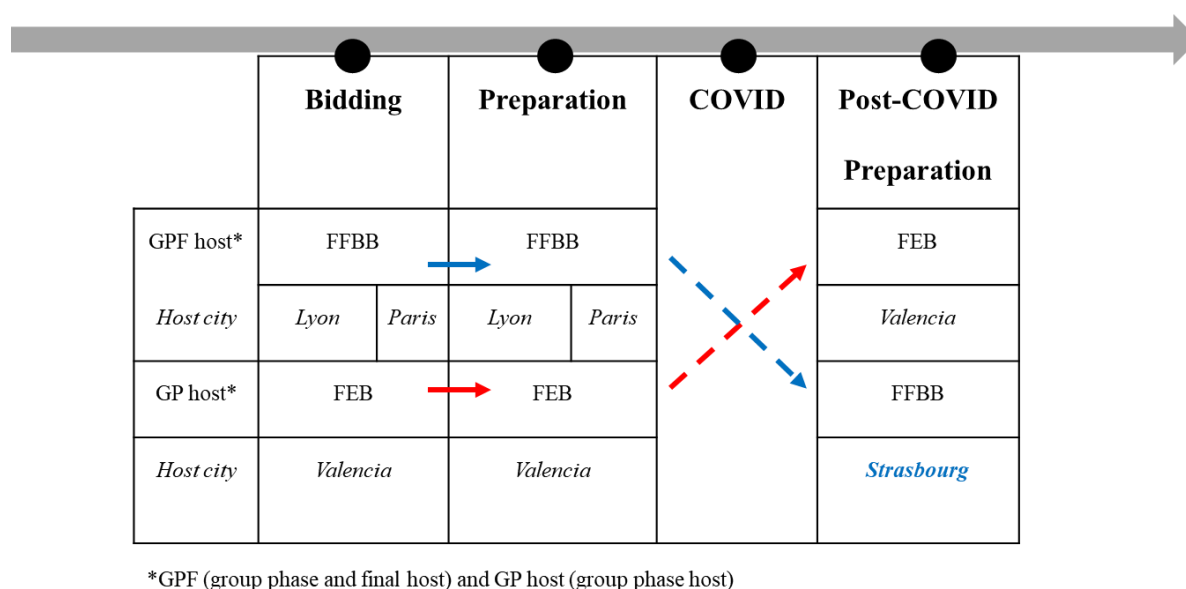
| | Bidding | Preparation | COVID | Post-COVID Preparation |
|---|---|---|---|---|
| GPF host* | FFBB | FFBB | | FEB |
| *Host city* | *Lyon* / *Paris* | *Lyon* / *Paris* | | *Valencia* |
| GP host* | FEB | FEB | | FFBB |
| *Host city* | *Valencia* | *Valencia* | | ***Strasbourg*** |

*GPF (group phase and final host) and GP host (group phase host)